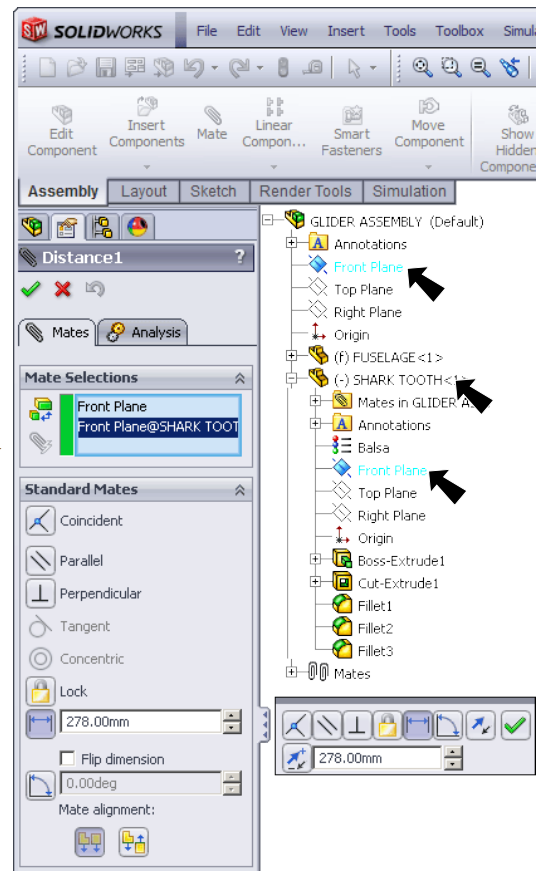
SOLIDWORKS File Edit View Insert Tools Toolbox Simula

Edit Component
Insert Components
Mate
Linear Compon...
Smart Fasteners
Move Component
Show Hidden Compone

Assembly Layout Sketch Render Tools Simulation

Distance1 ?

Mates Analysis

Mate Selections
Front Plane
Front Plane@SHARK TOOT

Standard Mates
Coincident
Parallel
Perpendicular
Tangent
Concentric
Lock
278.00mm
Flip dimension
0.00deg
Mate alignment:

GLIDER ASSEMBLY (Default)
Annotations
Front Plane
Top Plane
Right Plane
Origin
(f) FUSELAGE<1>
(-) SHARK TOOTH<1>
Mates in GLIDER A
Annotations
Balsa
Front Plane
Top Plane
Right Plane
Origin
Boss-Extrude1
Cut-Extrude1
Fillet1
Fillet2
Fillet3
Mates

278.00mm